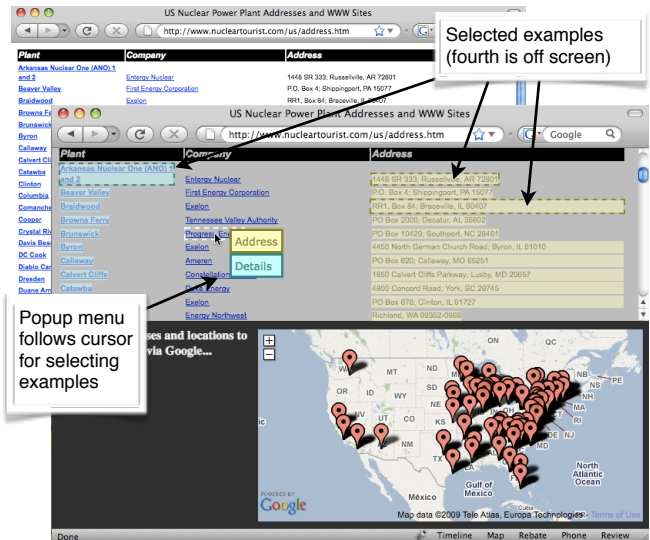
US Nuclear Power Plant Addresses and WWW Sites

http://www.nucleartourist.com/us/address.htm

Selected examples (fourth is off screen)

| Plant | Company | Address |
|---|---|---|
| Arkansas Nuclear One (ANO) 1 and 2 | Entergy Nuclear | 1448 SR 333; Russellville, AR 72801 |
| Beaver Valley | First Energy Corporation | P.O. Box 4; Shippingport, PA 15077 |
| Braidwood | Exelon | RR1, Box 84; Braceville, IL 60407 |
| Browns Ferry | Tennessee Valley Authority | PO Box 2000; Decatur, AL 35602 |
| Brunswick | Progress Energy | PO Box 10429; Southport, NC 28461 |
| Byron | Exelon | 4450 North German Church Road; Byron, IL 61010 |
| Callaway | Ameren | PO Box 620; Callaway, MO 65251 |
| Calvert Cliffs | Constellation | 1650 Calvert Cliffs Parkway; Lusby, MD 20657 |
| Catawba | Duke Energy | 4800 Concord Road; York, SC 29745 |
| Clinton | Exelon | PO Box 678; Clinton, IL 61727 |
| Columbia | Energy Northwest | Richland, WA 99352-0968 |
| Comanche | | |
| Cooper | | |
| Crystal Riv | | |
| Davis Bess | | |
| DC Cook | | |
| Diablo Can | | |
| Dresden | | |
| Duane Arn | | |

Google

Address
Details

Popup menu follows cursor for selecting examples

...sses and locations to ...via Google...

WA ND MN ME OR ID SD WI MI NY NV NE IA PA UT IL OH CO KS MO KY VA CA NC AZ NM OK AR SC TX LA MS AL GA FL

Gulf of Mexico
North Atlantic Ocean
México

POWERED BY Google
Map data ©2009 Tele Atlas, Europa Technologies - Terms of Use

Done
Timeline Map Rebate Phone Review